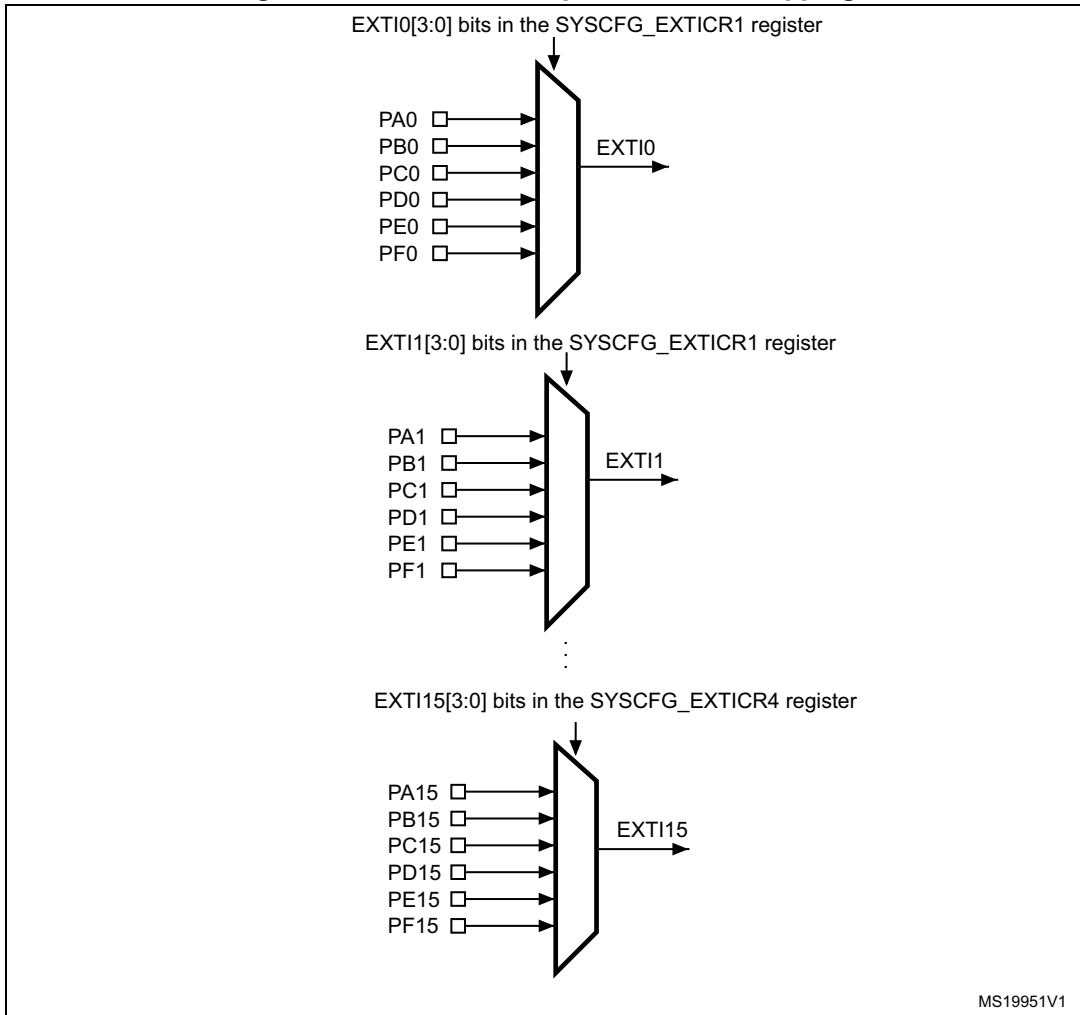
EXTI0[3:0] bits in the SYSCFG_EXTICR1 register

PA0
PB0
PC0
PD0
PE0
PF0

EXTI0

EXTI1[3:0] bits in the SYSCFG_EXTICR1 register

PA1
PB1
PC1
PD1
PE1
PF1

EXTI1

EXTI15[3:0] bits in the SYSCFG_EXTICR4 register

PA15
PB15
PC15
PD15
PE15
PF15

EXTI15

MS19951V1